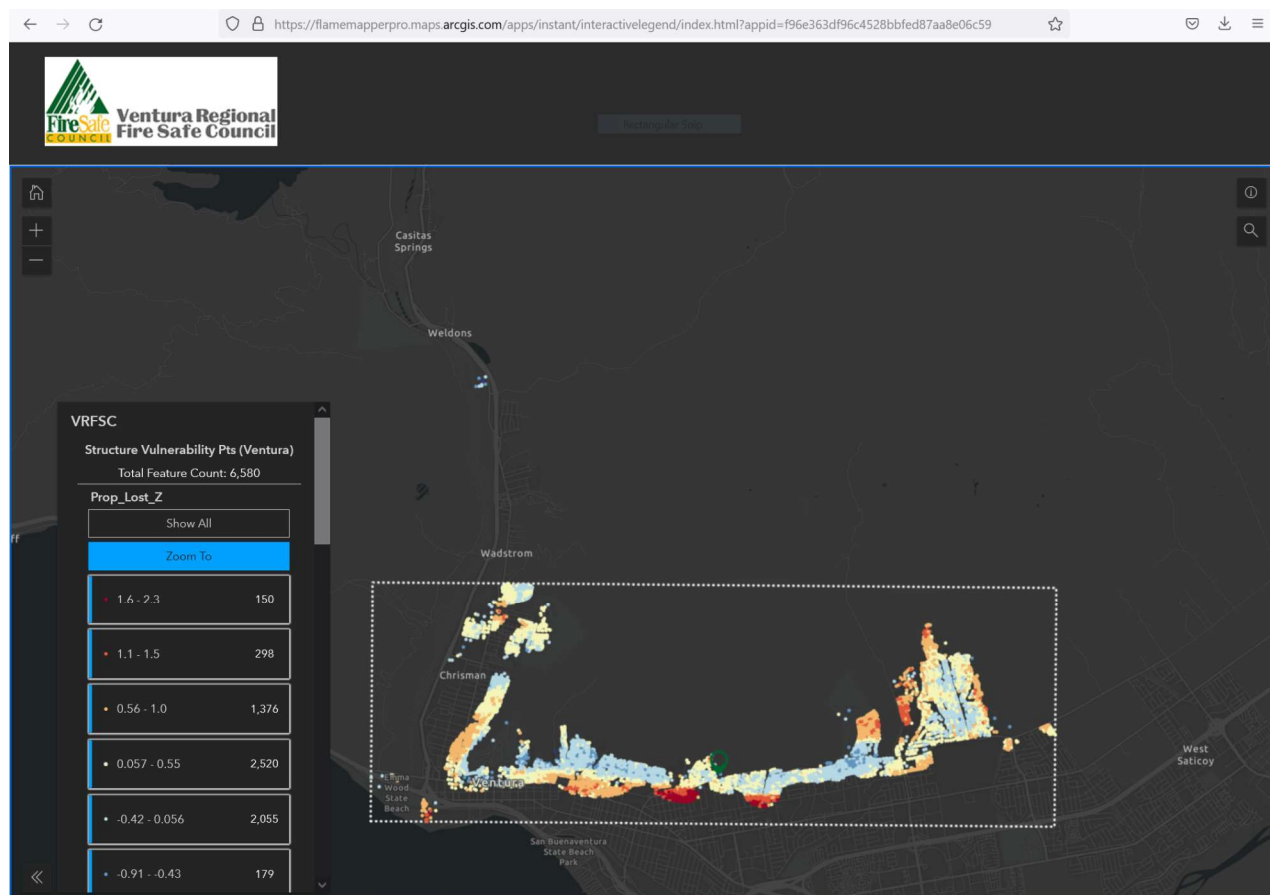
https://flamemapperpro.maps.arcgis.com/apps/instant/interactivelegend/index.html?appid=f96e363df96c4528bbfed87aa8e06c59

Fire Safe COUNCIL Ventura Regional Fire Safe Council

Rectangular Snip

Casitas Springs

Weldons

VRFSC

Structure Vulnerability Pts (Ventura)

Total Feature Count: 6,580

Prop_Lost_Z

Show All

Zoom To

| | |
|---|---|
| 1.6 - 2.3 | 150 |
| 1.1 - 1.5 | 298 |
| 0.56 - 1.0 | 1,376 |
| 0.057 - 0.55 | 2,520 |
| -0.42 - 0.056 | 2,055 |
| -0.91 - -0.43 | 179 |

Wadstrom

Chrisman

Emma Wood State Beach

Ventura

San Buenaventura State Beach Park

West Saticoy